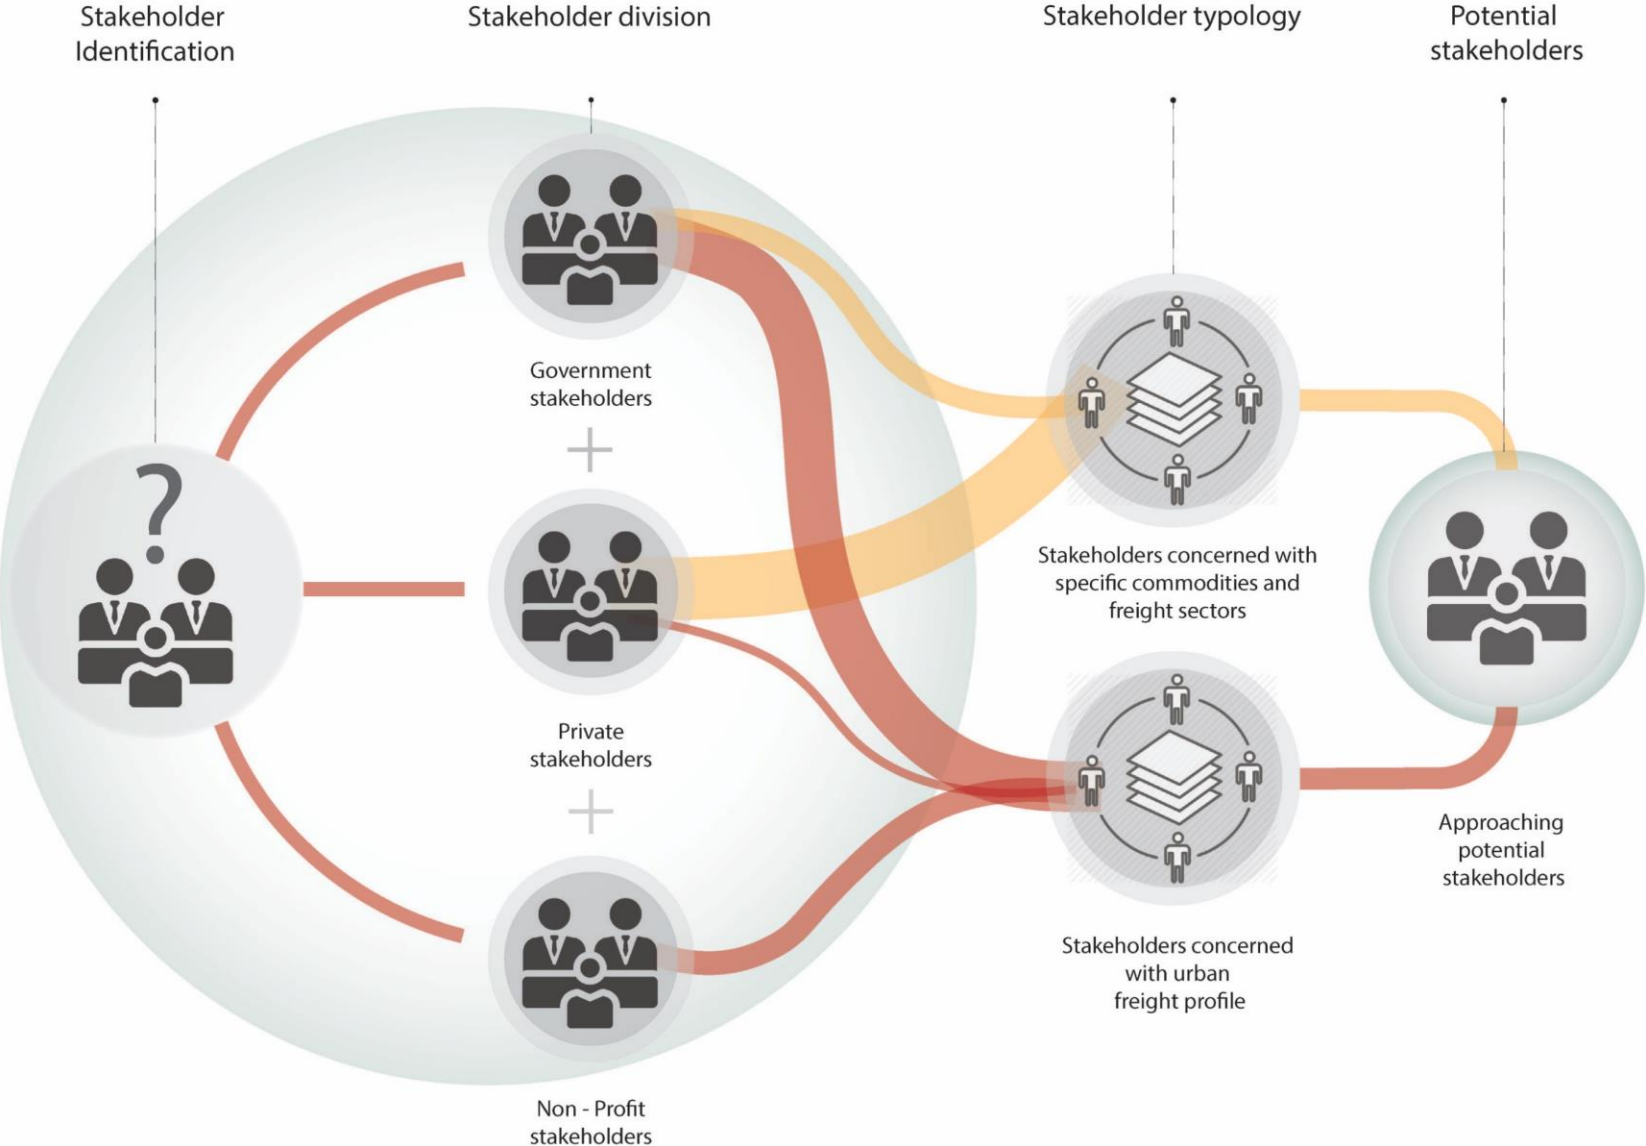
Stakeholder Identification

Stakeholder division

Stakeholder typology

Potential stakeholders

?

Government stakeholders

+

Private stakeholders

+

Non - Profit stakeholders

Stakeholders concerned with specific commodities and freight sectors

Stakeholders concerned with urban freight profile

Approaching potential stakeholders